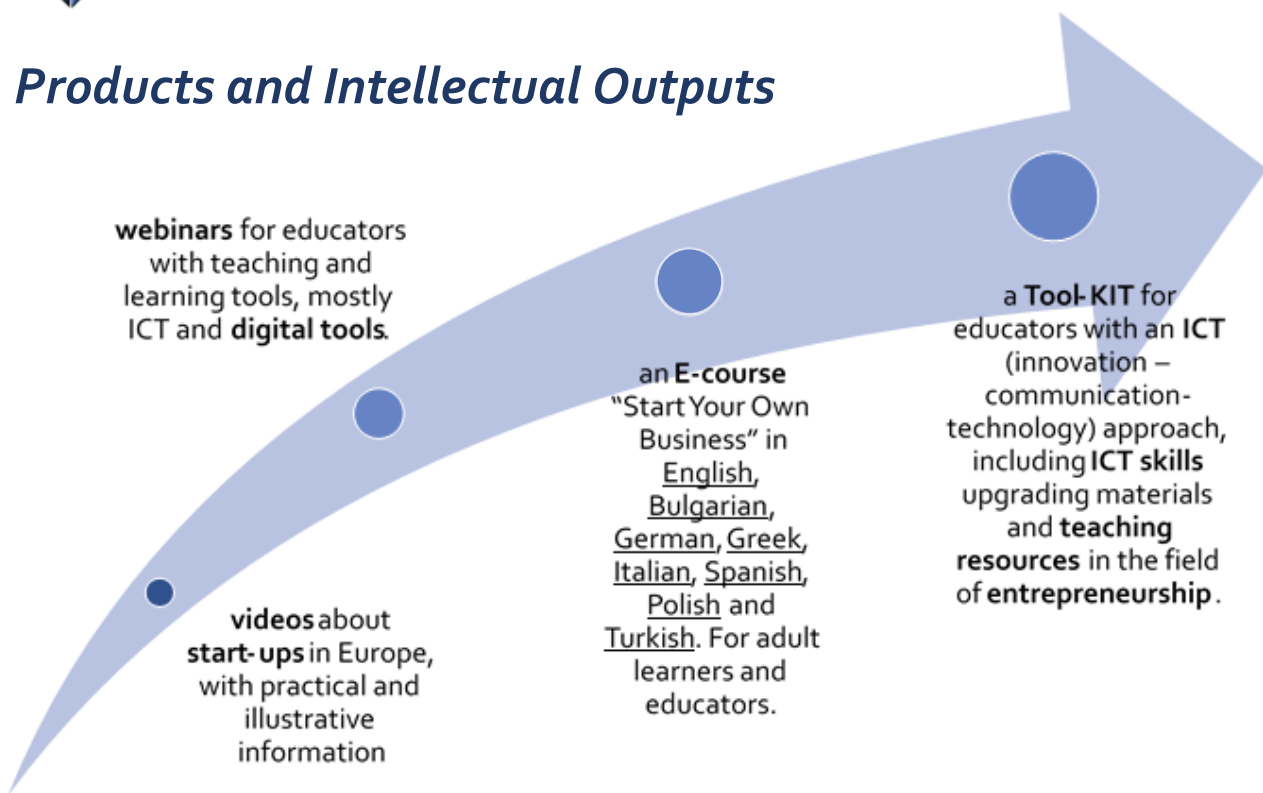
Products and Intellectual Outputs

webinars for educators with teaching and learning tools, mostly ICT and digital tools.

videos about start-ups in Europe, with practical and illustrative information

an E-course "Start Your Own Business" in English, Bulgarian, German, Greek, Italian, Spanish, Polish and Turkish. For adult learners and educators.

a Tool-KIT for educators with an ICT (innovation – communication-technology) approach, including ICT skills upgrading materials and teaching resources in the field of entrepreneurship.